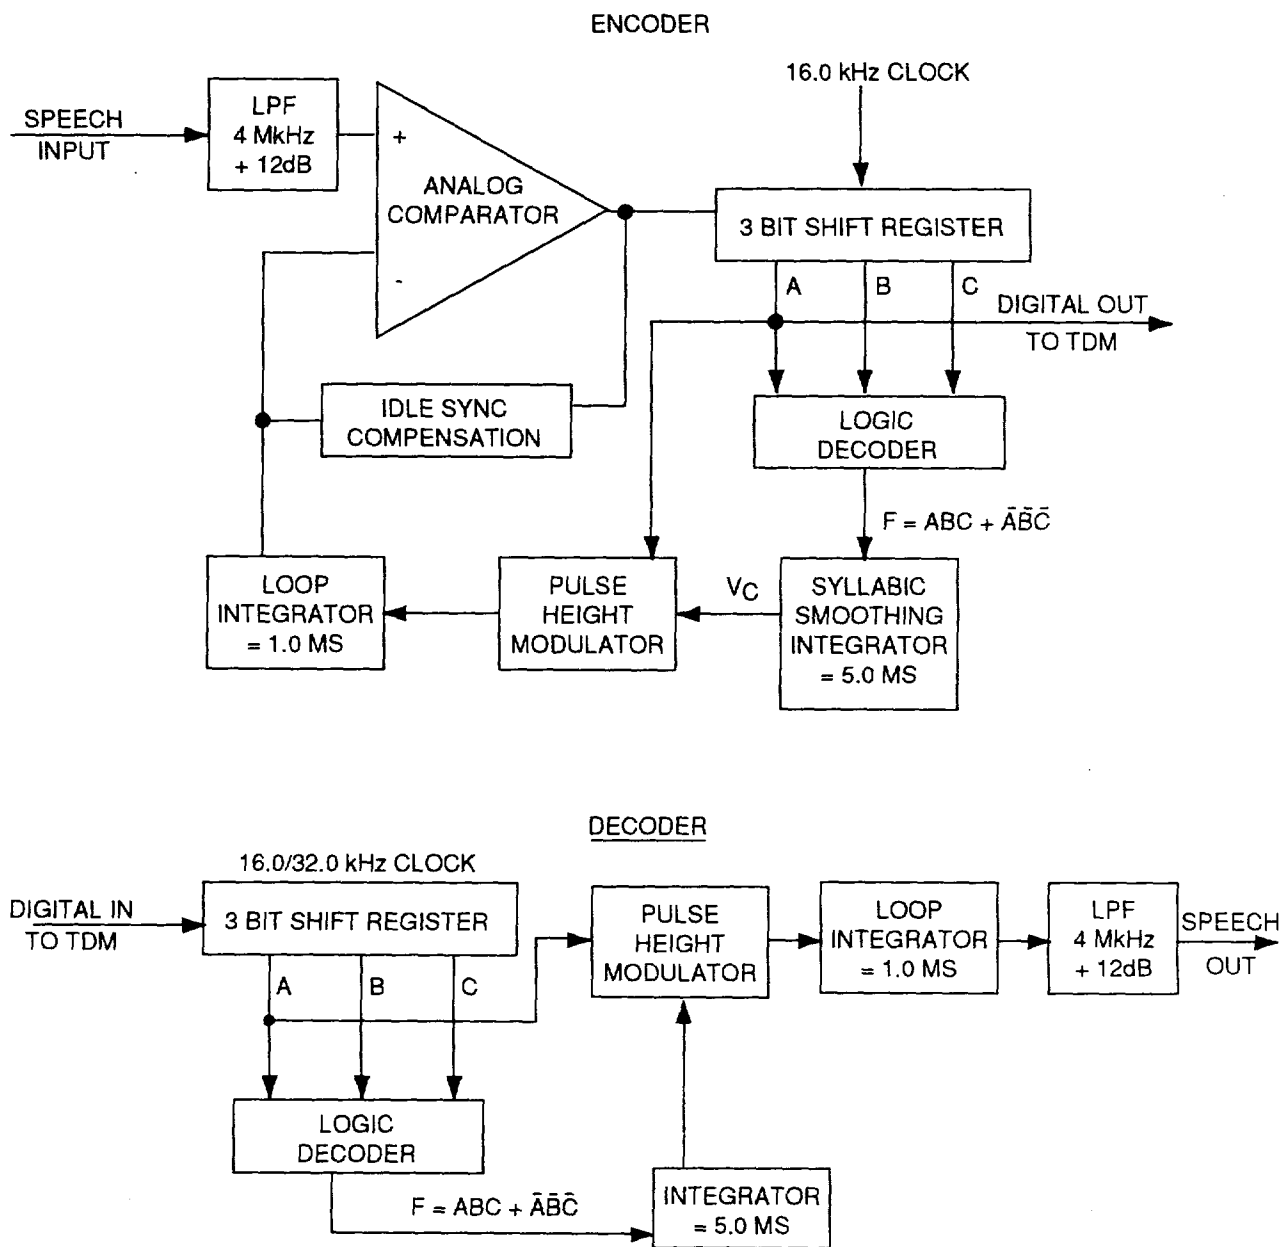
ENCODER

16.0 kHz CLOCK

SPEECH INPUT

LPF 4 MkHz + 12dB

+

ANALOG COMPARATOR

-

3 BIT SHIFT REGISTER

A

B

C

DIGITAL OUT TO TDM

IDLE SYNC COMPENSATION

LOGIC DECODER

$F = ABC + \bar{A}\bar{B}\bar{C}$

LOOP INTEGRATOR = 1.0 MS

PULSE HEIGHT MODULATOR

$V_C$

SYLLABIC SMOOTHING INTEGRATOR = 5.0 MS

DECODER

16.0/32.0 kHz CLOCK

DIGITAL IN TO TDM

3 BIT SHIFT REGISTER

A

B

C

PULSE HEIGHT MODULATOR

LOOP INTEGRATOR = 1.0 MS

LPF 4 MkHz + 12dB

SPEECH OUT

LOGIC DECODER

$F = ABC + \bar{A}\bar{B}\bar{C}$

INTEGRATOR = 5.0 MS